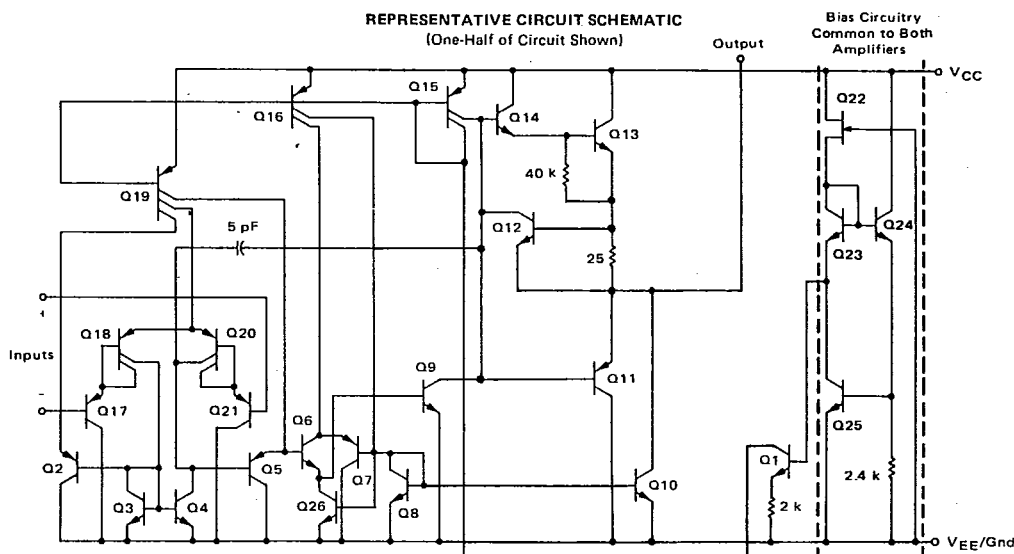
REPRESENTATIVE CIRCUIT SCHEMATIC
(One-Half of Circuit Shown)

Bias Circuitry Common to Both Amplifiers

Output

$V_{CC}$

Q15
Q16
Q14
Q13
Q22
40 k
Q19
5 pF
Q12
Q23
Q24
25
Inputs
+
-
Q18
Q20
Q17
Q21
Q9
Q11
Q6
Q2
Q5
Q7
Q3
Q4
Q26
Q8
Q10
Q1
Q25
2 k
2.4 k
$V_{EE}$/Gnd